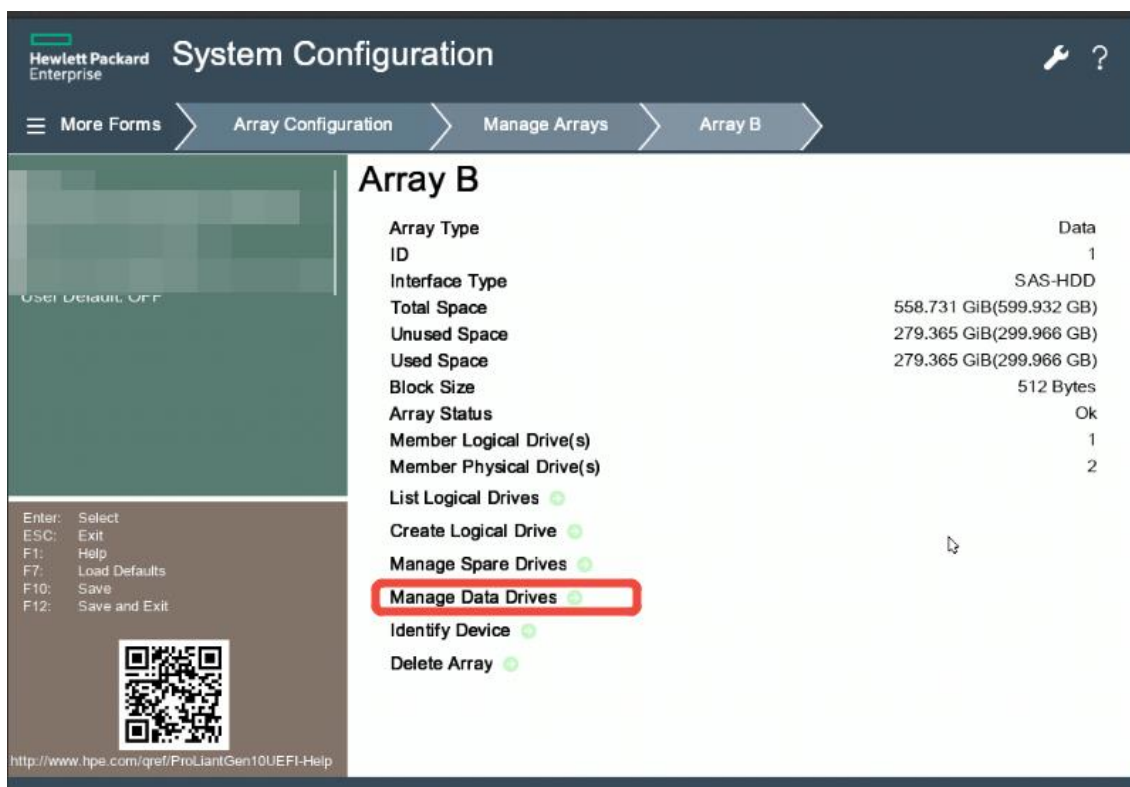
Hewlett Packard Enterprise System Configuration

?

More Forms Array Configuration Manage Arrays Array B

User Default: OFF

Array B

| | |
|---|---|
| Array Type | Data |
| ID | 1 |
| Interface Type | SAS-HDD |
| Total Space | 558.731 GiB(599.932 GB) |
| Unused Space | 279.365 GiB(299.966 GB) |
| Used Space | 279.365 GiB(299.966 GB) |
| Block Size | 512 Bytes |
| Array Status | Ok |
| Member Logical Drive(s) | 1 |
| Member Physical Drive(s) | 2 |

List Logical Drives

Create Logical Drive

Manage Spare Drives

Manage Data Drives

Identify Device

Delete Array

Enter: Select
ESC: Exit
F1: Help
F7: Load Defaults
F10: Save
F12: Save and Exit

http://www.hpe.com/qref/ProLiantGen10UEFI-Help